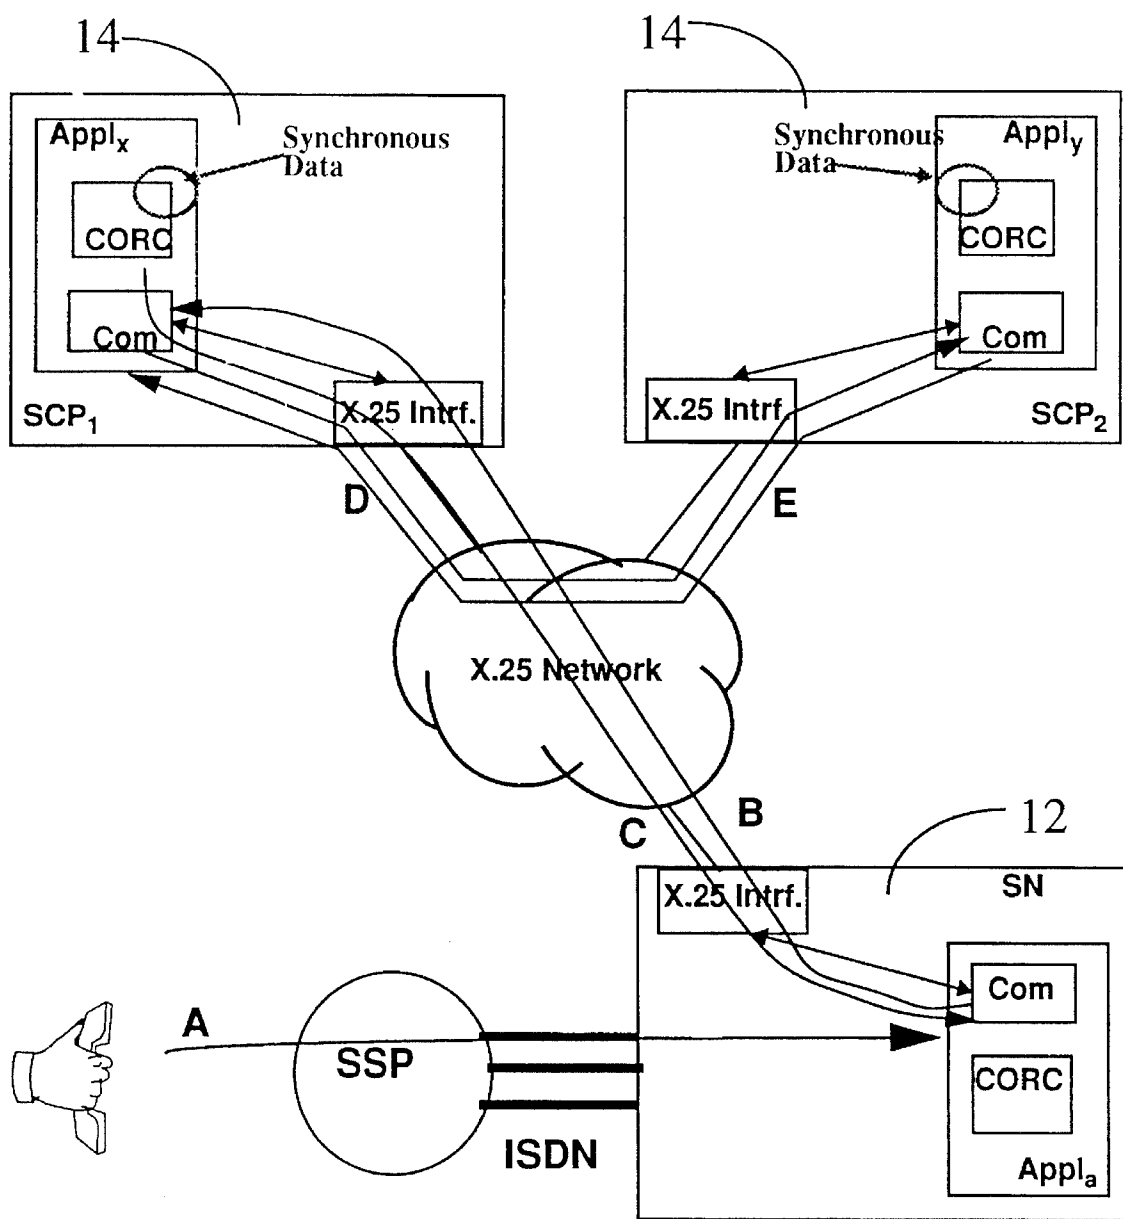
14

Appl$_x$

Synchronous Data

CORC

Com

SCP$_1$

X.25 Intrf.

14

Synchronous Data

Appl$_y$

CORC

Com

X.25 Intrf.

SCP$_2$

D

E

X.25 Network

B

C

12

X.25 Intrf.

SN

Com

A

SSP

CORC

ISDN

Appl$_a$